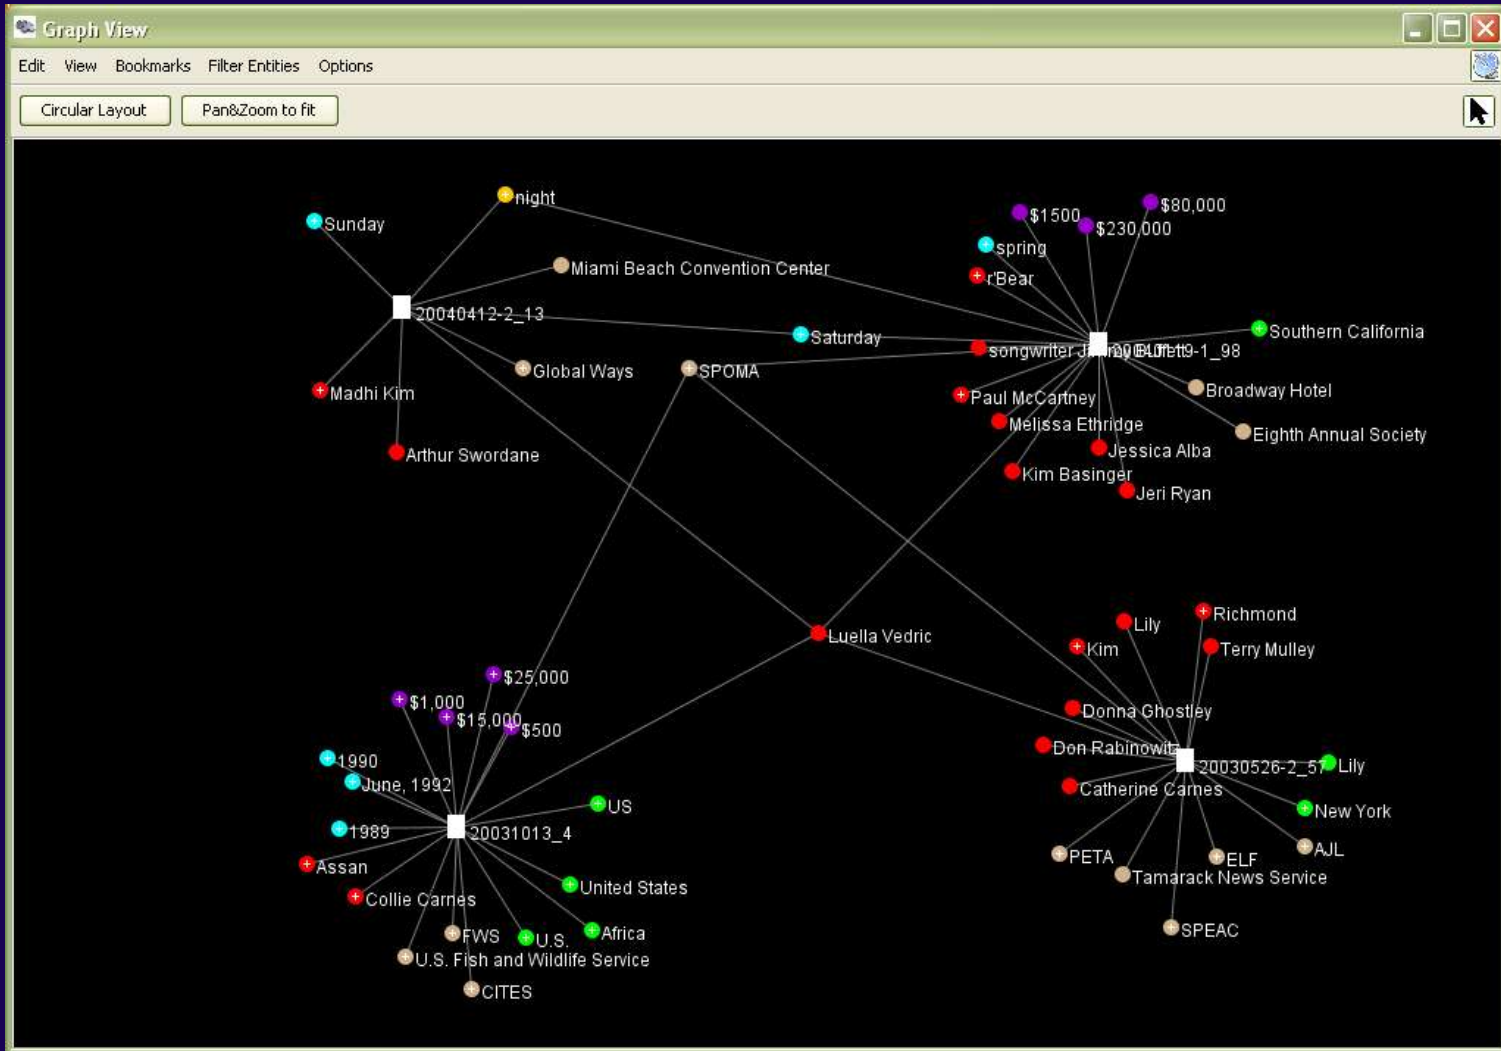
Graph View

Edit View Bookmarks Filter Entities Options

Circular Layout
Pan&Zoom to fit

night
Sunday
Miami Beach Convention Center
20040412-2_13
Saturday
Global Ways
SPOMA
Madhi Kim
Arthur Swordane

$1500
$80,000
$230,000
spring
r'Bear
songwriter J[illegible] 20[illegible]-1_98
Southern California
Paul McCartney
Broadway Hotel
Melissa Ethridge
Eighth Annual Society
Jessica Alba
Kim Basinger
Jeri Ryan

Luella Vedric

Richmond
Lily
Kim
Terry Mulley
Donna Ghostley
Don Rabinowitz
20030526-2_57
Lily
Catherine Carnes
New York
AJL
PETA
ELF
Tamarack News Service
SPEAC

$25,000
$1,000
$15,000
$500
1990
June, 1992
1989
US
20031013_4
Assan
Collie Carnes
United States
FWS
U.S.
Africa
U.S. Fish and Wildlife Service
CITES